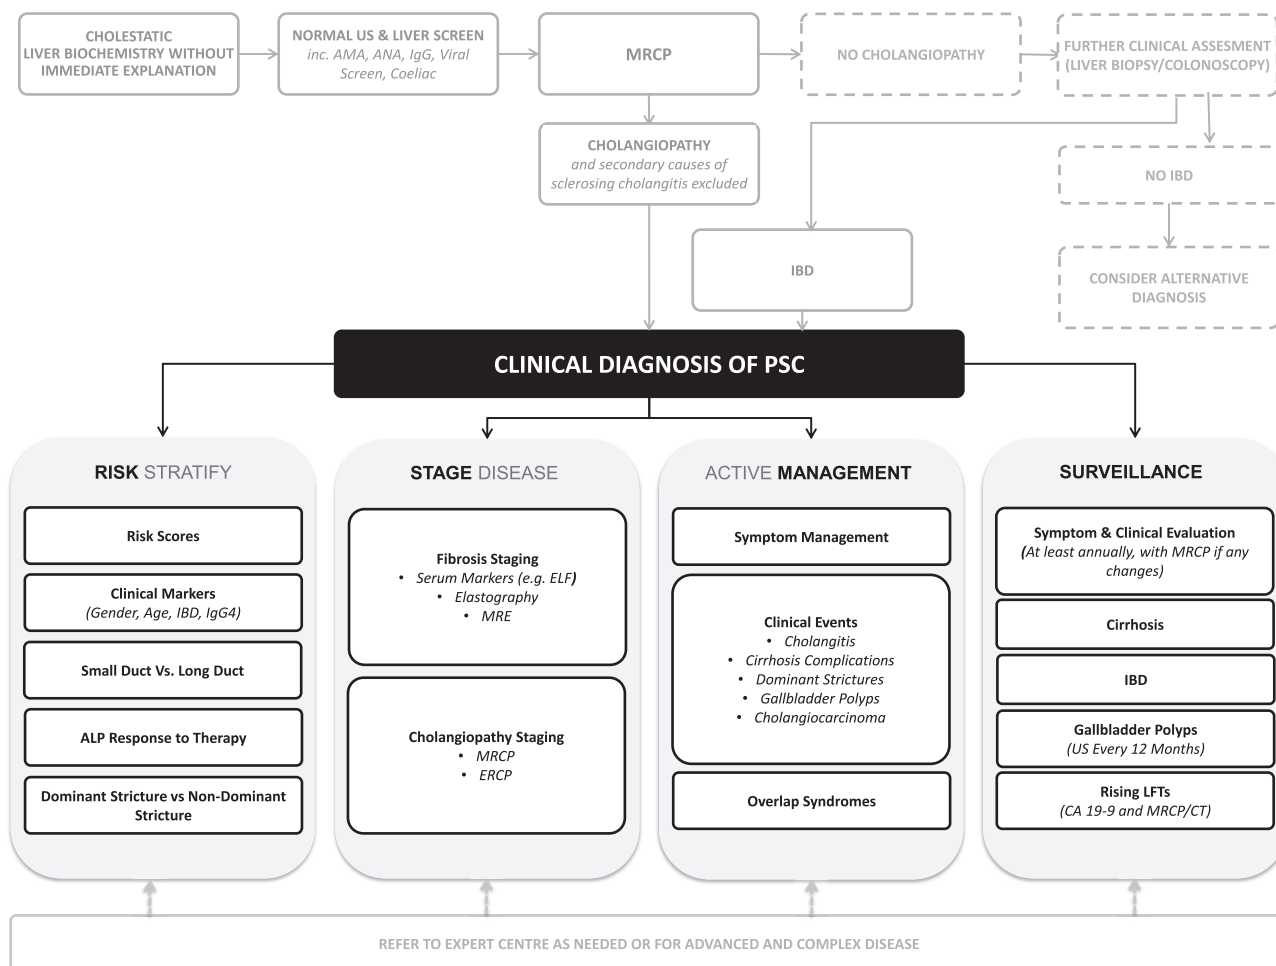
CHOLESTATIC LIVER BIOCHEMISTRY WITHOUT IMMEDIATE EXPLANATION

NORMAL US & LIVER SCREEN
inc. AMA, ANA, IgG, Viral Screen, Coeliac

MRCP

NO CHOLANGIOPATHY

FURTHER CLINICAL ASSESMENT (LIVER BIOPSY/COLONOSCOPY)

CHOLANGIOPATHY
and secondary causes of sclerosing cholangitis excluded

NO IBD

IBD

CONSIDER ALTERNATIVE DIAGNOSIS

CLINICAL DIAGNOSIS OF PSC

RISK STRATIFY

Risk Scores

Clinical Markers
(Gender, Age, IBD, IgG4)

Small Duct Vs. Long Duct

ALP Response to Therapy

Dominant Stricture vs Non-Dominant Stricture

STAGE DISEASE

Fibrosis Staging
• Serum Markers (e.g. ELF)
• Elastography
• MRE

Cholangiopathy Staging
• MRCP
• ERCP

ACTIVE MANAGEMENT

Symptom Management

Clinical Events
• Cholangitis
• Cirrhosis Complications
• Dominant Strictures
• Gallbladder Polyps
• Cholangiocarcinoma

Overlap Syndromes

SURVEILLANCE

Symptom & Clinical Evaluation
(At least annually, with MRCP if any changes)

Cirrhosis

IBD

Gallbladder Polyps
(US Every 12 Months)

Rising LFTs
(CA 19-9 and MRCP/CT)

REFER TO EXPERT CENTRE AS NEEDED OR FOR ADVANCED AND COMPLEX DISEASE